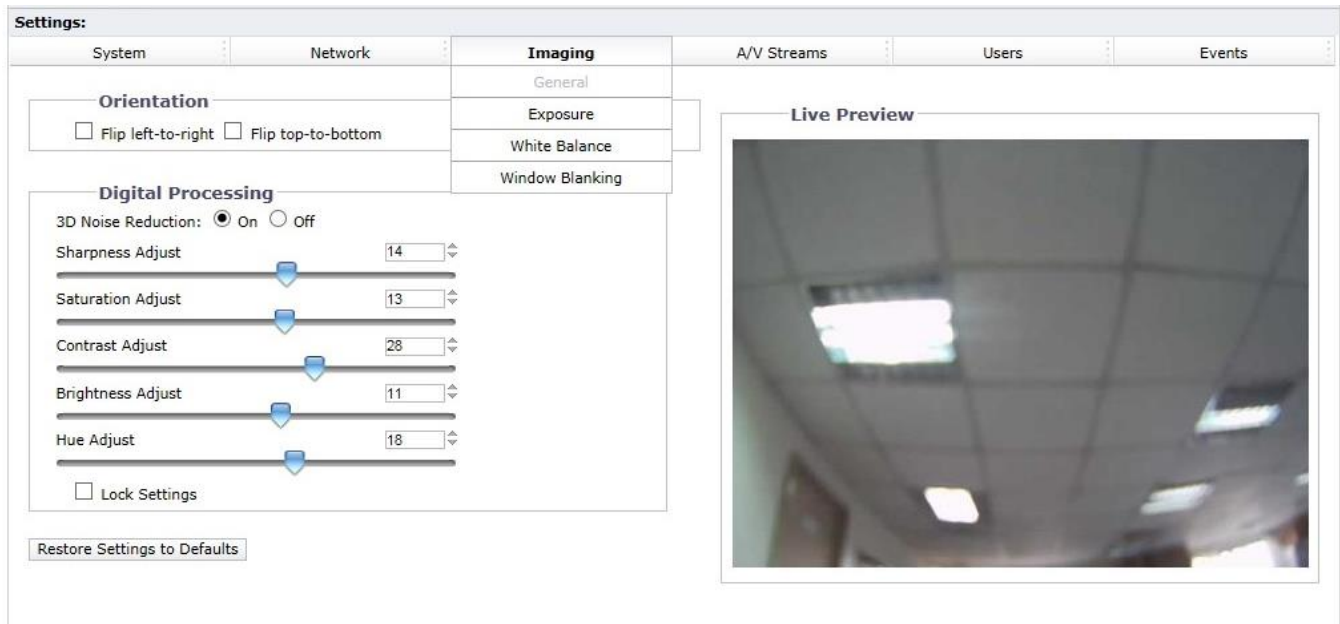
Settings:

System

Network

Imaging

A/V Streams

Users

Events

General

Exposure

White Balance

Window Blanking

Orientation

Flip left-to-right Flip top-to-bottom

Live Preview

Digital Processing

3D Noise Reduction: On Off

Sharpness Adjust 14

Saturation Adjust 13

Contrast Adjust 28

Brightness Adjust 11

Hue Adjust 18

Lock Settings

Restore Settings to Defaults